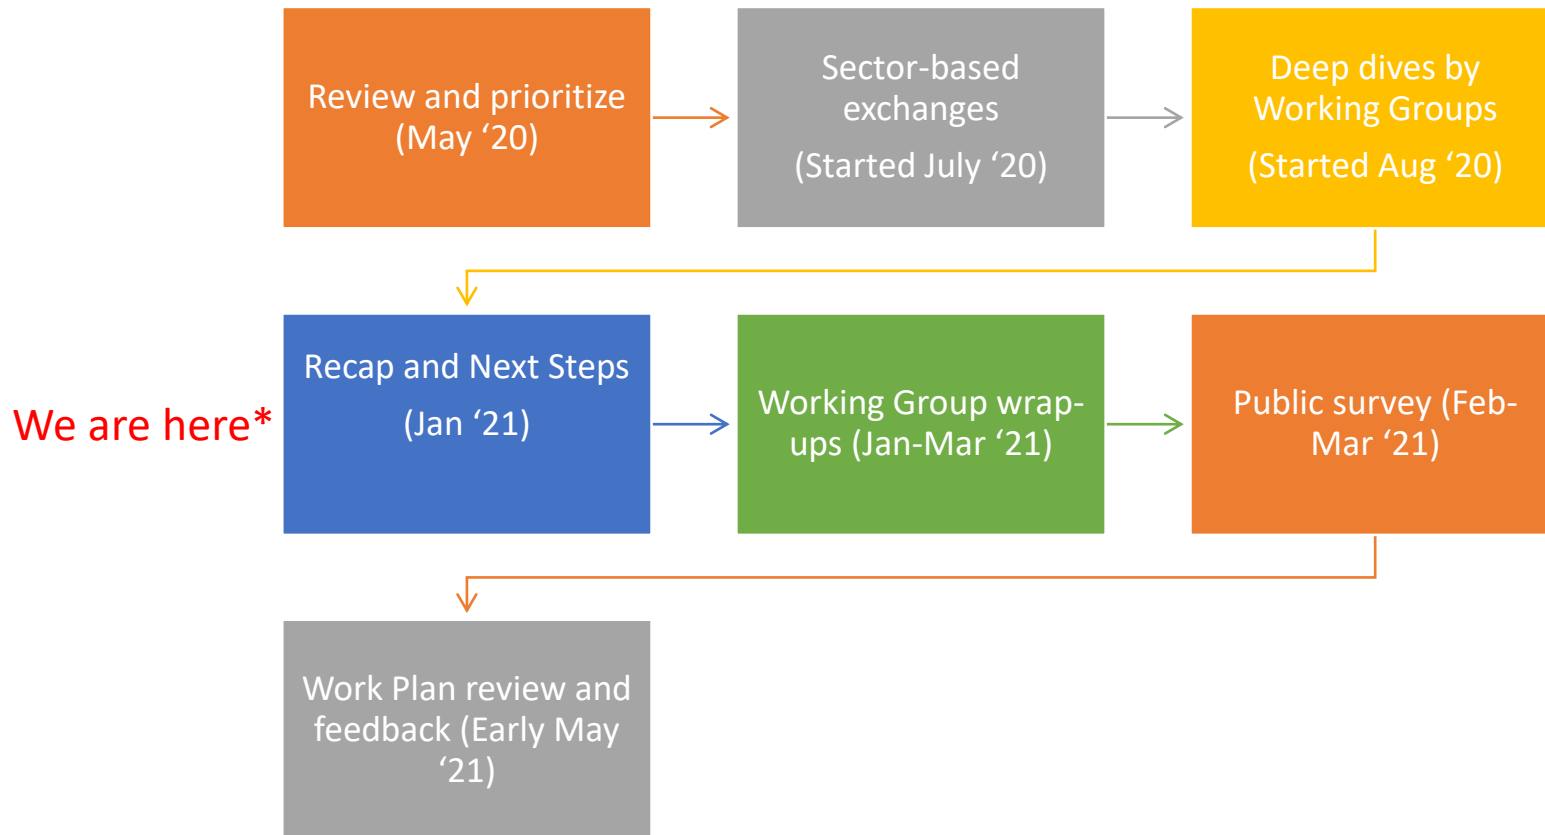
Review and prioritize (May ‘20)

Sector-based exchanges

(Started July ‘20)

Deep dives by Working Groups

(Started Aug ‘20)

We are here*

Recap and Next Steps

(Jan ‘21)

Working Group wrap-ups (Jan-Mar ‘21)

Public survey (Feb-Mar ‘21)

Work Plan review and feedback (Early May ‘21)